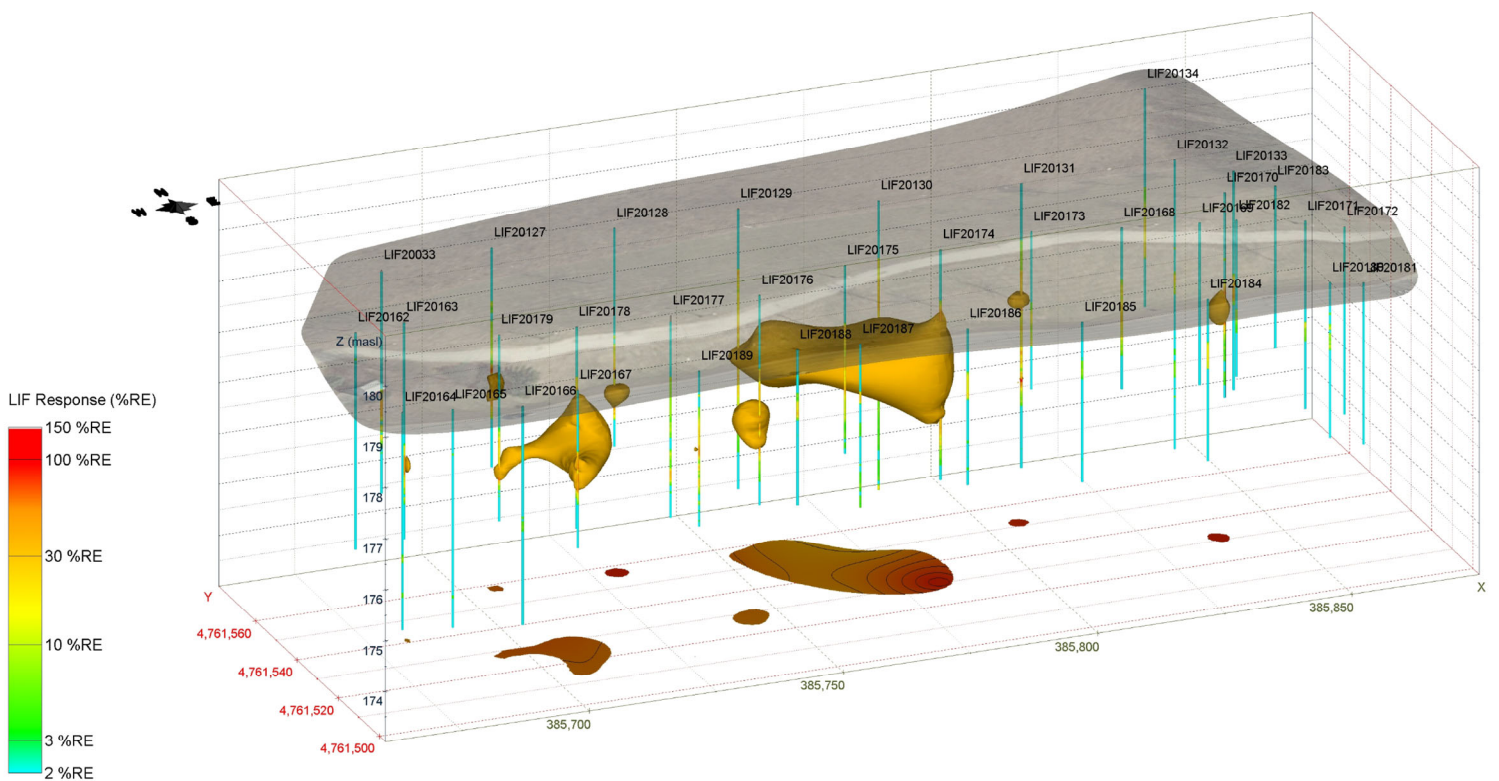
LIF20134
LIF20132
LIF20133
LIF20183
LIF20170
LIF20131
LIF20130
LIF20129
LIF20128
LIF20173
LIF20168
LIF20169
LIF20182
LIF20171
LIF20172
LIF20127
LIF20174
LIF20175
LIF20033
LIF20176
LIF20180
LIF20181
LIF20184
LIF20163
LIF20177
LIF20185
LIF20162
LIF20179
LIF20178
LIF20186
LIF20188
LIF20187
Z (masl)
LIF20189
LIF20167
LIF20164
LIF20165
LIF20166
180
179
178
177
176
175
174
LIF Response (%RE)
150 %RE
100 %RE
30 %RE
10 %RE
3 %RE
2 %RE
Y
4,761,560
4,761,540
4,761,520
4,761,500
385,700
385,750
385,800
385,850
X